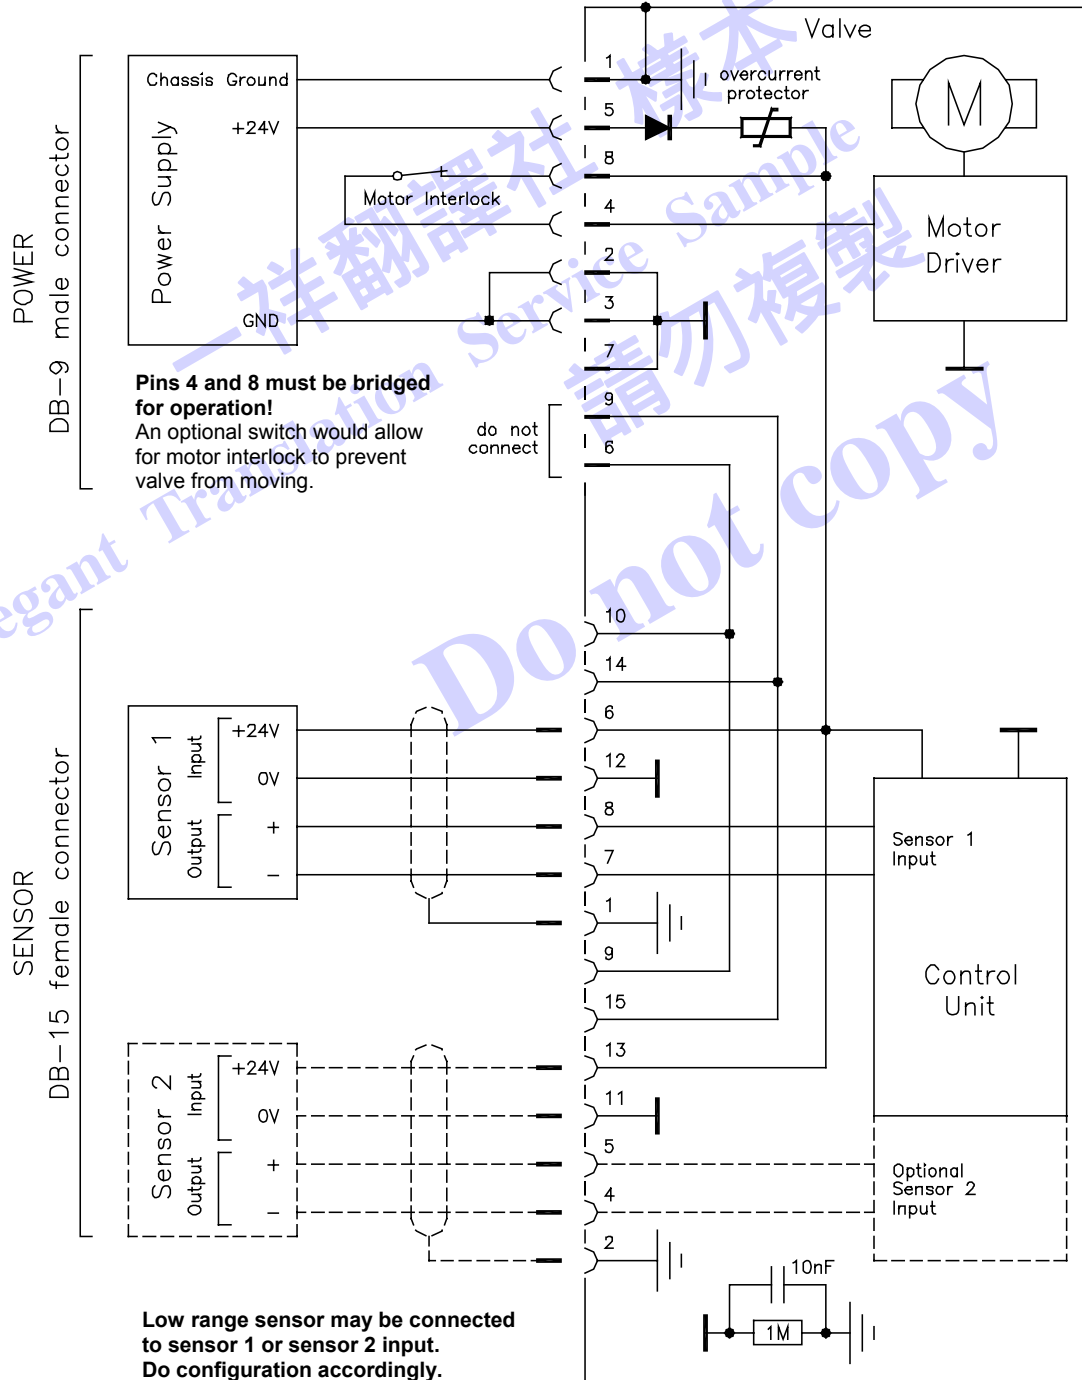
Valve

POWER
DB-9 male connector

Chassis Ground
+24V
Power Supply
GND

Motor Interlock

1
5
8
4
2
3
7
9
6

overcurrent protector

M

Motor Driver

Pins 4 and 8 must be bridged for operation!
An optional switch would allow for motor interlock to prevent valve from moving.

do not connect

SENSOR
DB-15 female connector

Sensor 1
Input
Output
+24V
0V
+
−

10
14
6
12
8
7
1
9
15
13
11
5
4
2

Sensor 1 Input

Control Unit

Sensor 2
Input
Output
+24V
0V
+
−

Optional Sensor 2 Input

10nF
1M

Low range sensor may be connected to sensor 1 or sensor 2 input.
Do configuration accordingly.

一祥翻譯社 樣本 請勿複製
Elegant Translation Service Sample
Do not copy